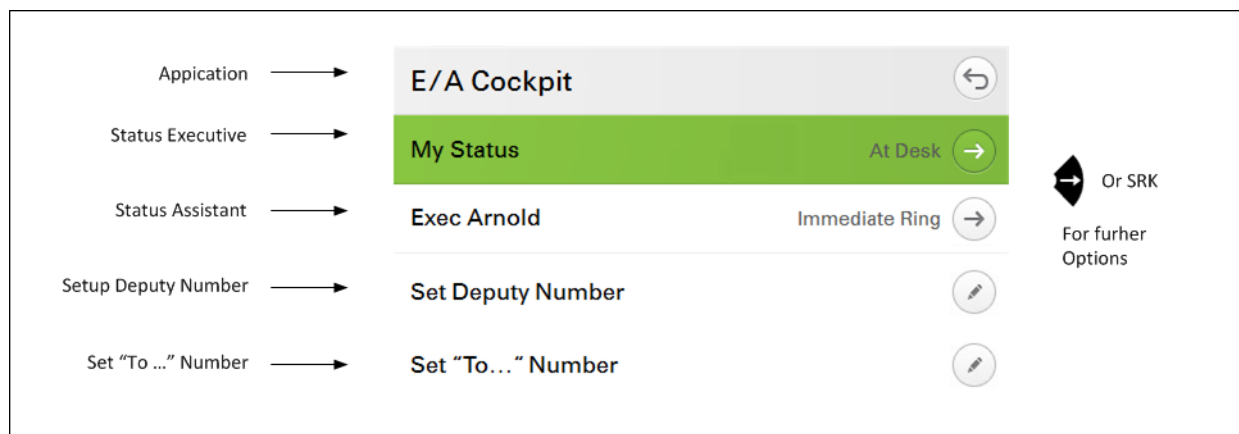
Appication
Status Executive
Status Assistant
Setup Deputy Number
Set “To …” Number

E/A Cockpit
My Status At Desk
Exec Arnold Immediate Ring
Set Deputy Number
Set “To…” Number

Or SRK
For furher Options